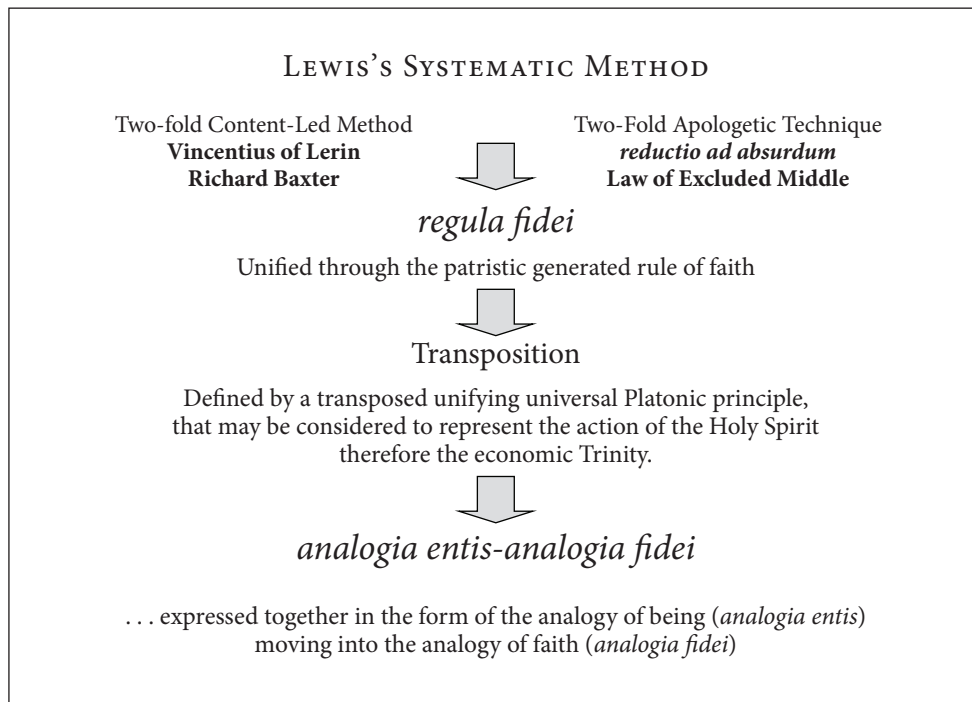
Lewis's Systematic Method

Two-fold Content-Led Method
**Vincentius of Lerin**
**Richard Baxter**

Two-Fold Apologetic Technique
***reductio ad absurdum***
**Law of Excluded Middle**

*regula fidei*

Unified through the patristic generated rule of faith

Transposition

Defined by a transposed unifying universal Platonic principle, that may be considered to represent the action of the Holy Spirit therefore the economic Trinity.

*analogia entis-analogia fidei*

. . . expressed together in the form of the analogy of being (*analogia entis*) moving into the analogy of faith (*analogia fidei*)